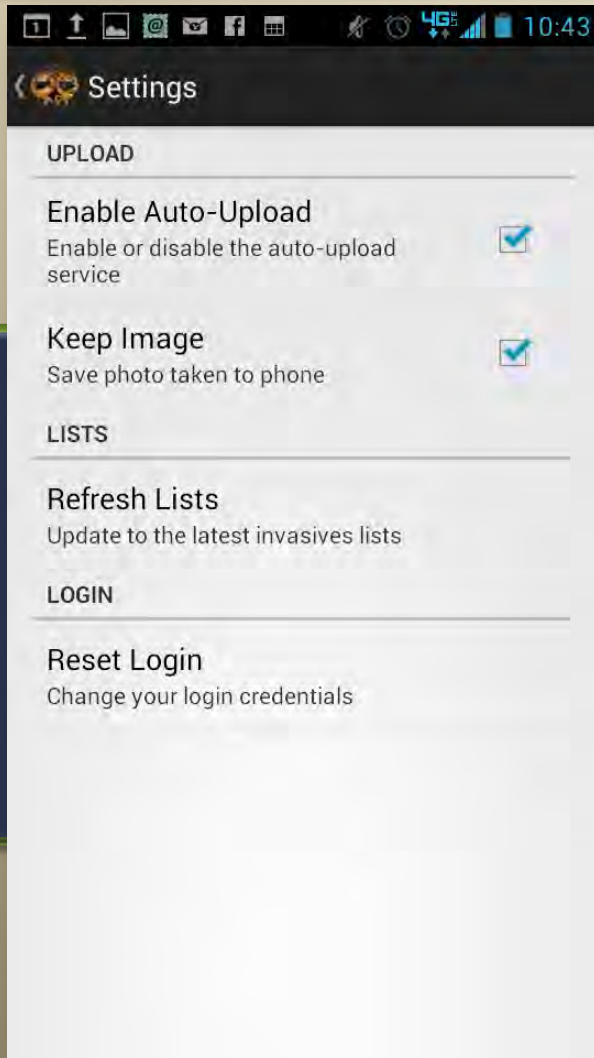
1 4G 10:43

Settings

UPLOAD

Enable Auto-Upload
Enable or disable the auto-upload service

Keep Image
Save photo taken to phone

LISTS

Refresh Lists
Update to the latest invasives lists

LOGIN

Reset Login
Change your login credentials